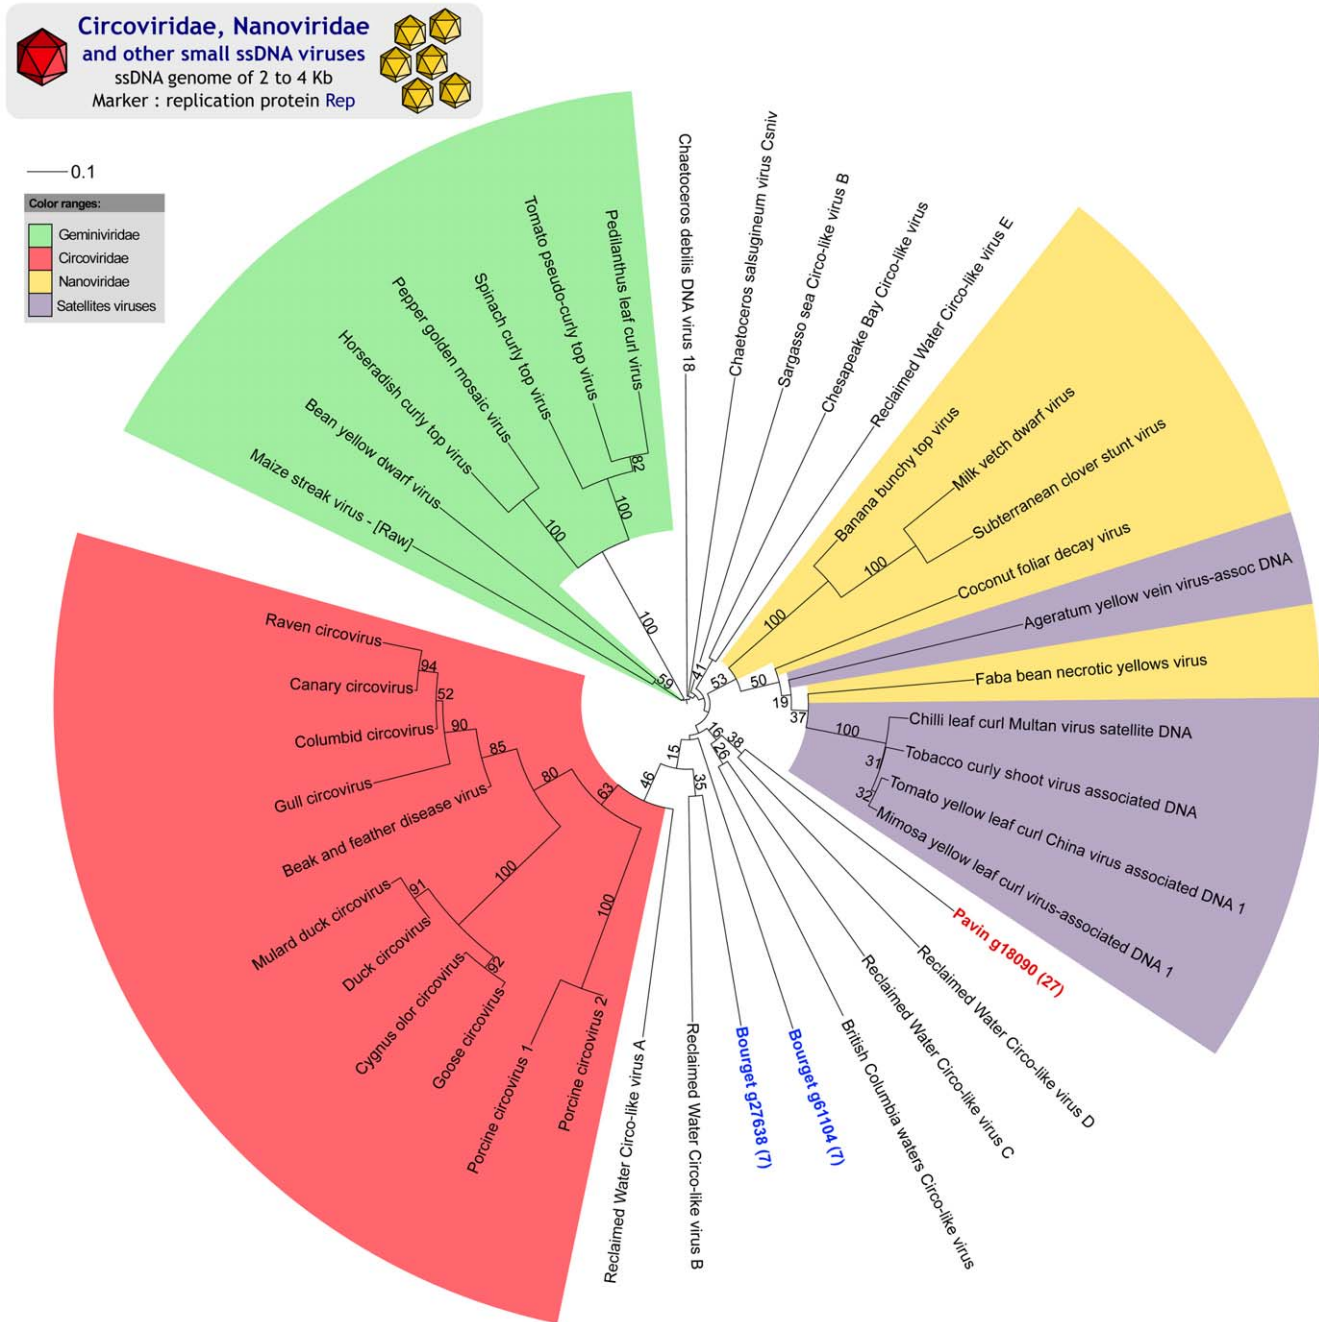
Circoviridae, Nanoviridae
and other small ssDNA viruses
ssDNA genome of 2 to 4 Kb
Marker : replication protein Rep

0.1

Color ranges:
Geminiviridae
Circoviridae
Nanoviridae
Satellites viruses

Pedilanthus leaf curl virus
Tomato pseudo-curly top virus
Spinach curly top virus
Pepper golden mosaic virus
Horseradish curly top virus
Bean yellow dwarf virus
Maize streak virus - [Raw]
82
100
100
100
59
Chaetoceros debilis DNA virus 18
Chaetoceros salsugineum virus Csniv
Sargasso sea Circo-like virus B
Chesapeake Bay Circo-like virus
Reclaimed Water Circo-like virus E
41
53
Banana bunchy top virus
Milk vetch dwarf virus
Subterranean clover stunt virus
Coconut foliar decay virus
100
100
50
Ageratum yellow vein virus-assoc DNA
Faba bean necrotic yellows virus
19
37
Chilli leaf curl Multan virus satellite DNA
Tobacco curly shoot virus associated DNA
Tomato yellow leaf curl China virus associated DNA 1
Mimosa yellow leaf curl virus-associated DNA 1
100
31
32
Pavin g18090 (27)
Reclaimed Water Circo-like virus D
Reclaimed Water Circo-like virus C
British Columbia waters Circo-like virus
Bourget g61104 (7)
Bourget g27638 (7)
Reclaimed Water Circo-like virus B
Reclaimed Water Circo-like virus A
16
26
38
15
35
46
Raven circovirus
Canary circovirus
Columbid circovirus
Gull circovirus
Beak and feather disease virus
Mulard duck circovirus
Duck circovirus
Cygnus olor circovirus
Goose circovirus
Porcine circovirus 1
Porcine circovirus 2
94
52
90
85
80
63
100
91
92
100